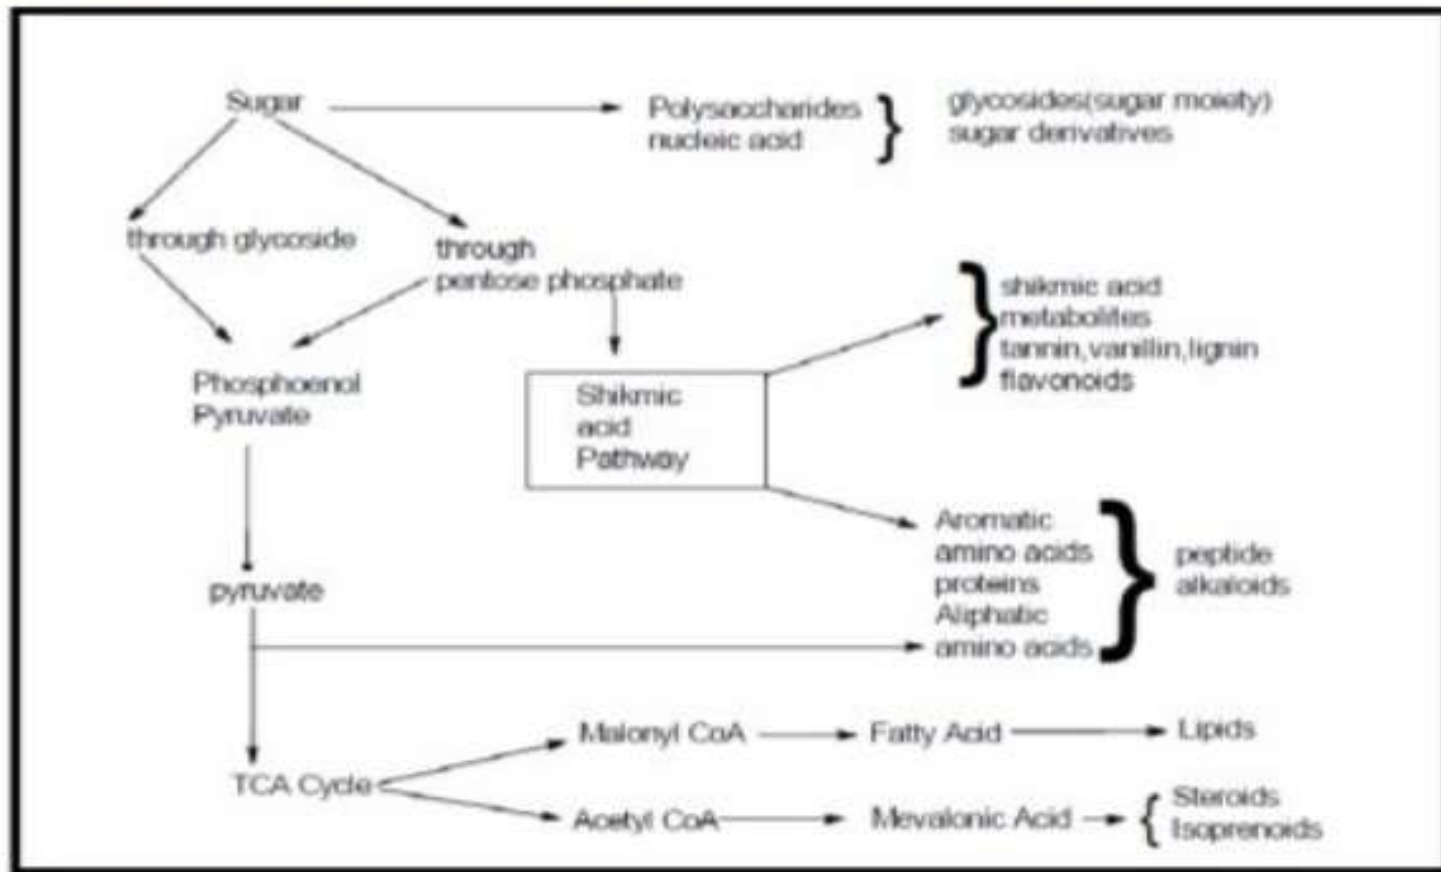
Sugar

Polysaccharides
nucleic acid

glycosides(sugar moiety)
sugar derivatives

through glycoside

through
pentose phosphate

shikmic acid
metabolites
tannin,vanillin,lignin
flavonoids

Phosphoenol
Pyruvate

Shikmic
acid
Pathway

Aromatic
amino acids
proteins
Aliphatic
amino acids

peptide
alkaloids

pyruvate

Malonyl CoA

Fatty Acid

Lipids

TCA Cycle

Acetyl CoA

Mevalonic Acid

Steroids
Isoprenoids